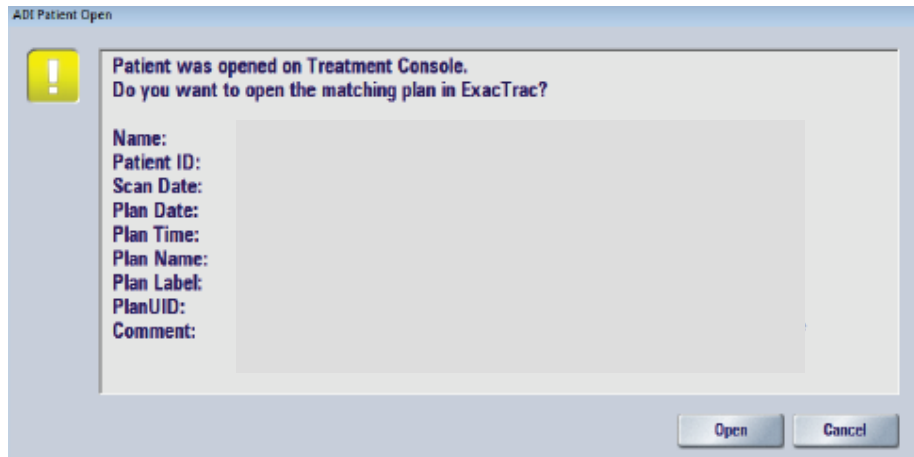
ADI Patient Open

!

Patient was opened on Treatment Console.
Do you want to open the matching plan in ExacTrac?

Name:
Patient ID:
Scan Date:
Plan Date:
Plan Time:
Plan Name:
Plan Label:
PlanUID:
Comment:

Open
Cancel